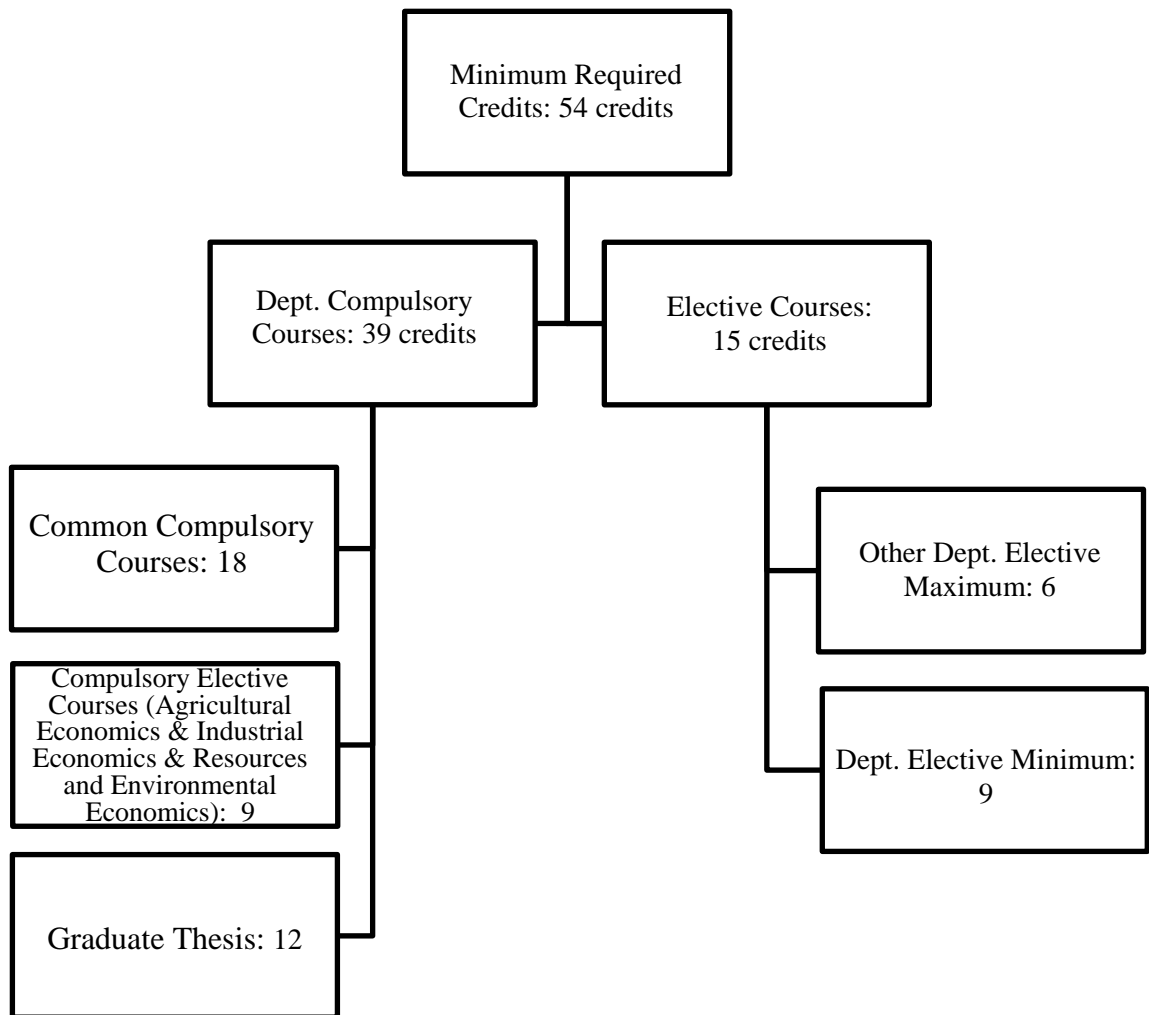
Minimum Required Credits: 54 credits

Dept. Compulsory Courses: 39 credits

Elective Courses: 15 credits

Common Compulsory Courses: 18

Compulsory Elective Courses (Agricultural Economics & Industrial Economics & Resources and Environmental Economics): 9

Graduate Thesis: 12

Other Dept. Elective Maximum: 6

Dept. Elective Minimum: 9